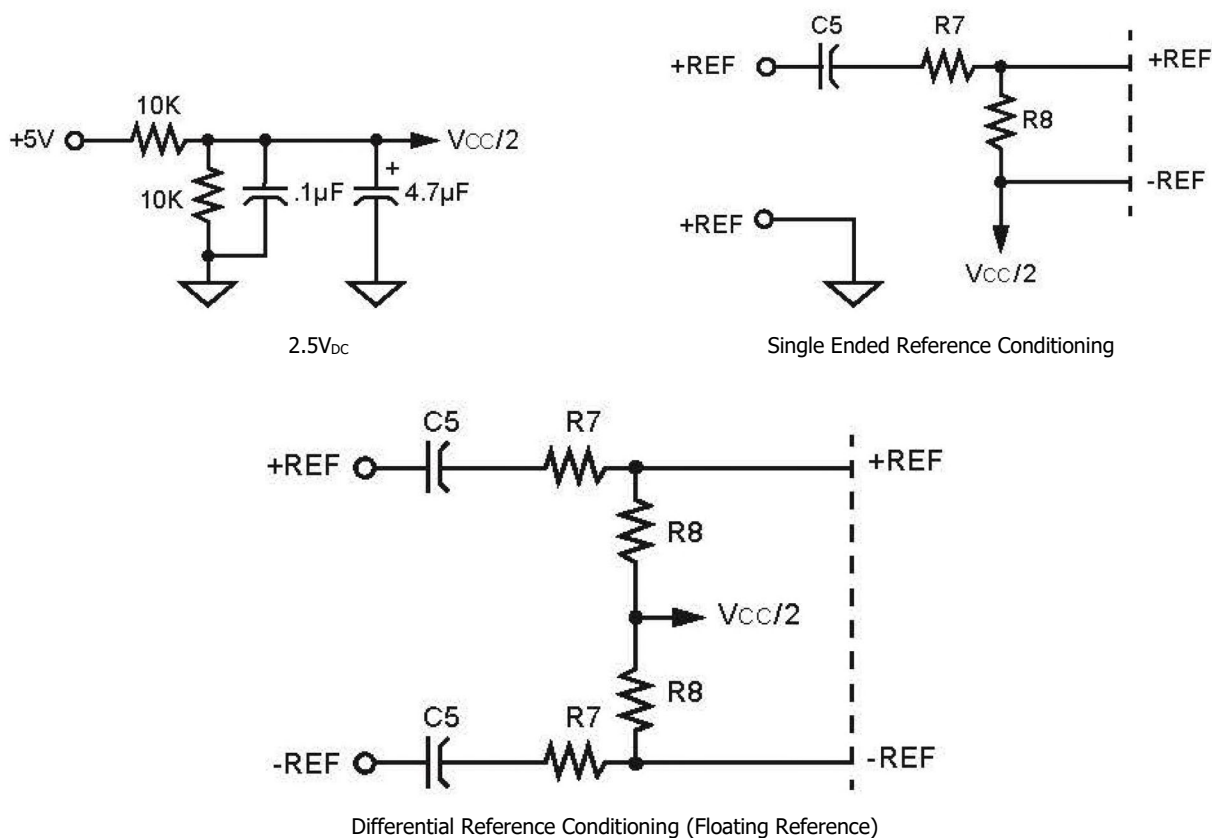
10K
+5V
10K
.1µF
+
4.7µF
$V_{CC}/2$

$2.5V_{DC}$

C5
R7
+REF
+REF
R8
-REF
+REF
$V_{CC}/2$

Single Ended Reference Conditioning

C5
R7
+REF
+REF
R8
$V_{CC}/2$
R8
C5
R7
-REF
-REF

Differential Reference Conditioning (Floating Reference)